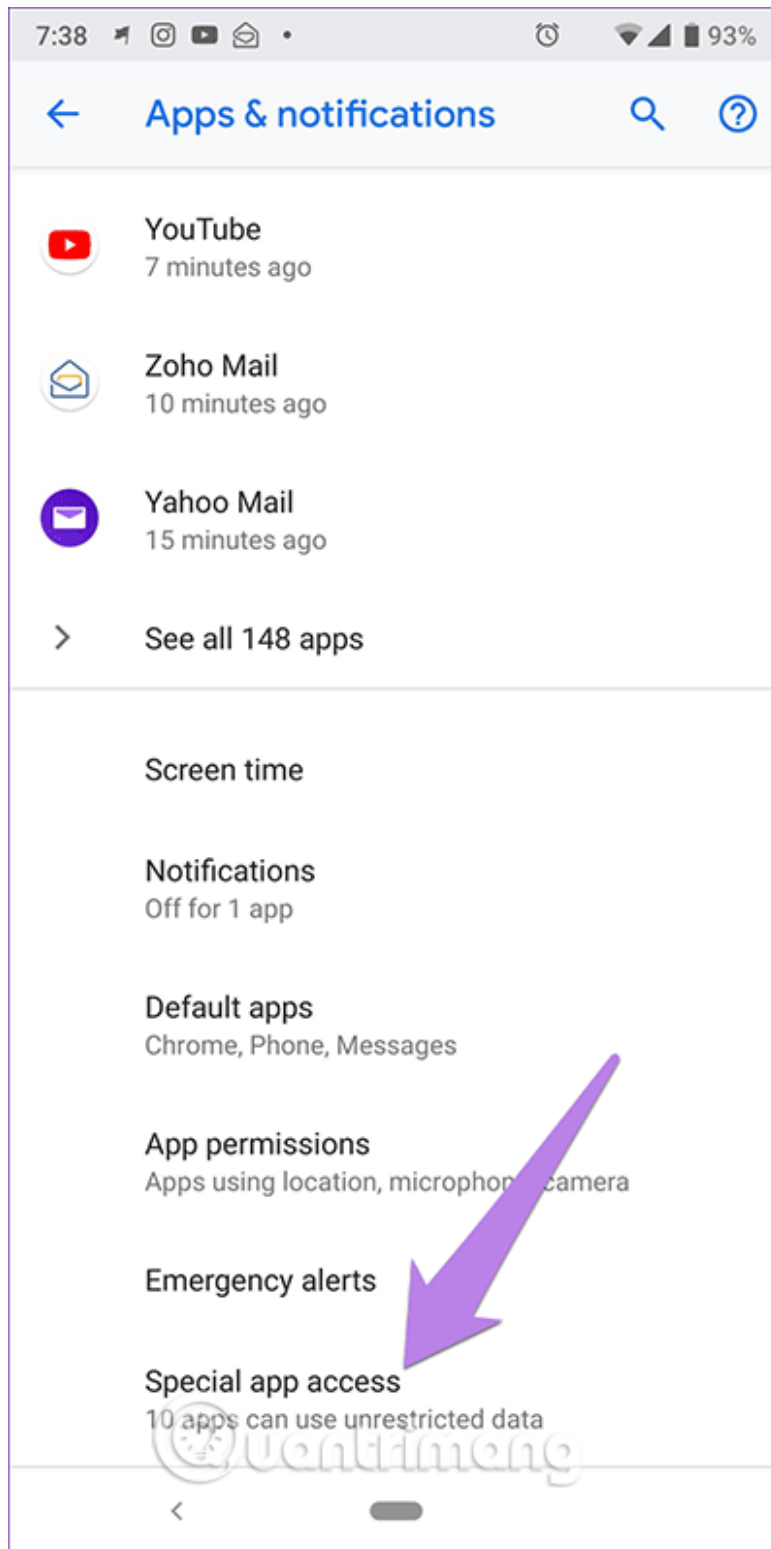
7:38 93%

Apps & notifications

YouTube
7 minutes ago

Zoho Mail
10 minutes ago

Yahoo Mail
15 minutes ago

See all 148 apps

Screen time

Notifications
Off for 1 app

Default apps
Chrome, Phone, Messages

App permissions
Apps using location, micropho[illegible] camera

Emergency alerts

Special app access
10 apps can use unrestricted data

Quantrimang